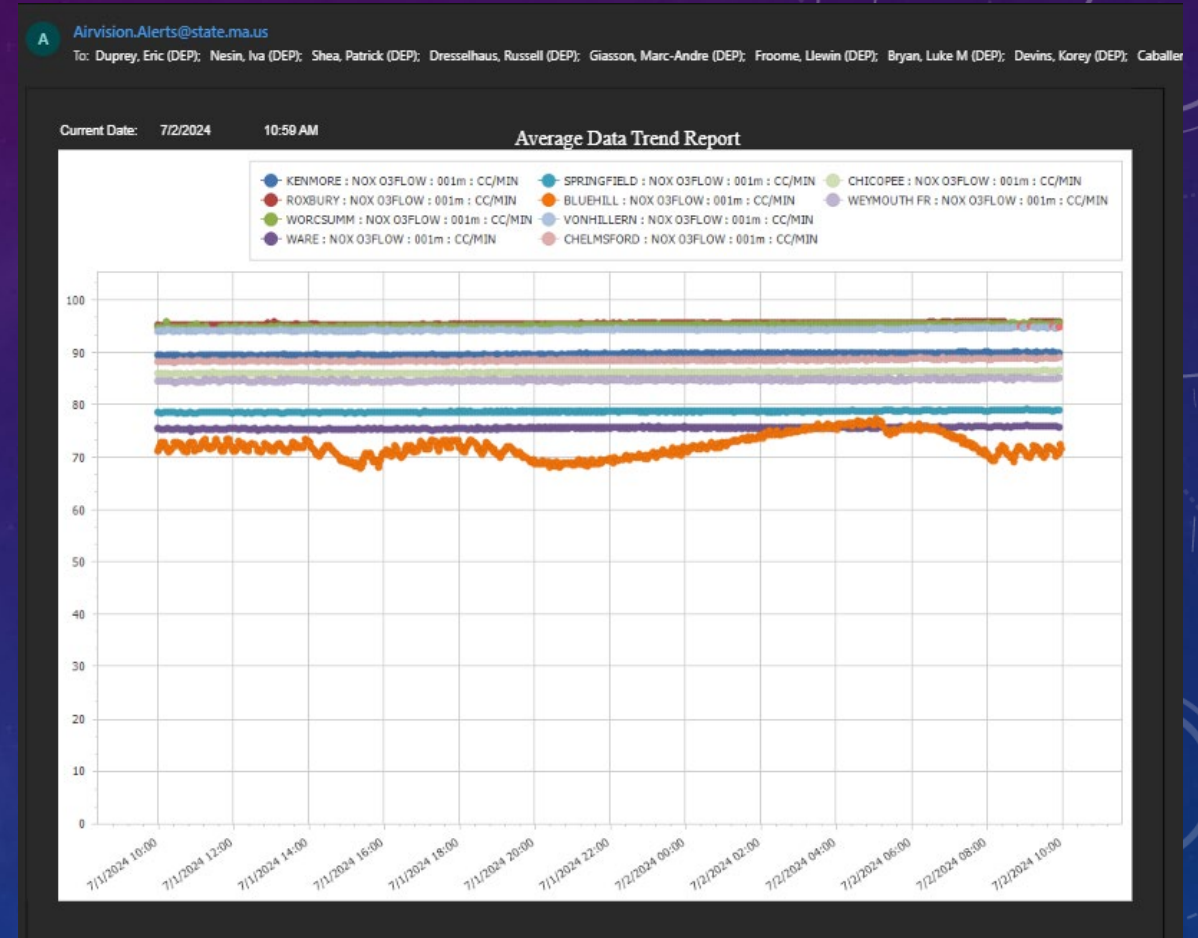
A

Airvision.Alerts@state.ma.us
To: Duprey, Eric (DEP); Nesin, Iva (DEP); Shea, Patrick (DEP); Dresselhaus, Russell (DEP); Giasson, Marc-Andre (DEP); Froome, Llewin (DEP); Bryan, Luke M (DEP); Devins, Korey (DEP); Caballer

Current Date: 7/2/2024 10:59 AM

Average Data Trend Report

KENMORE : NOX O3FLOW : 001m : CC/MIN
ROXBURY : NOX O3FLOW : 001m : CC/MIN
WORCSUMM : NOX O3FLOW : 001m : CC/MIN
WARE : NOX O3FLOW : 001m : CC/MIN
SPRINGFIELD : NOX O3FLOW : 001m : CC/MIN
BLUEHILL : NOX O3FLOW : 001m : CC/MIN
VONHILLERN : NOX O3FLOW : 001m : CC/MIN
CHELMSFORD : NOX O3FLOW : 001m : CC/MIN
CHICOPEE : NOX O3FLOW : 001m : CC/MIN
WEYMOUTH FR : NOX O3FLOW : 001m : CC/MIN

100
90
80
70
60
50
40
30
20
10
0

7/1/2024 10:00
7/1/2024 12:00
7/1/2024 14:00
7/1/2024 16:00
7/1/2024 18:00
7/1/2024 20:00
7/1/2024 22:00
7/2/2024 00:00
7/2/2024 02:00
7/2/2024 04:00
7/2/2024 06:00
7/2/2024 08:00
7/2/2024 10:00